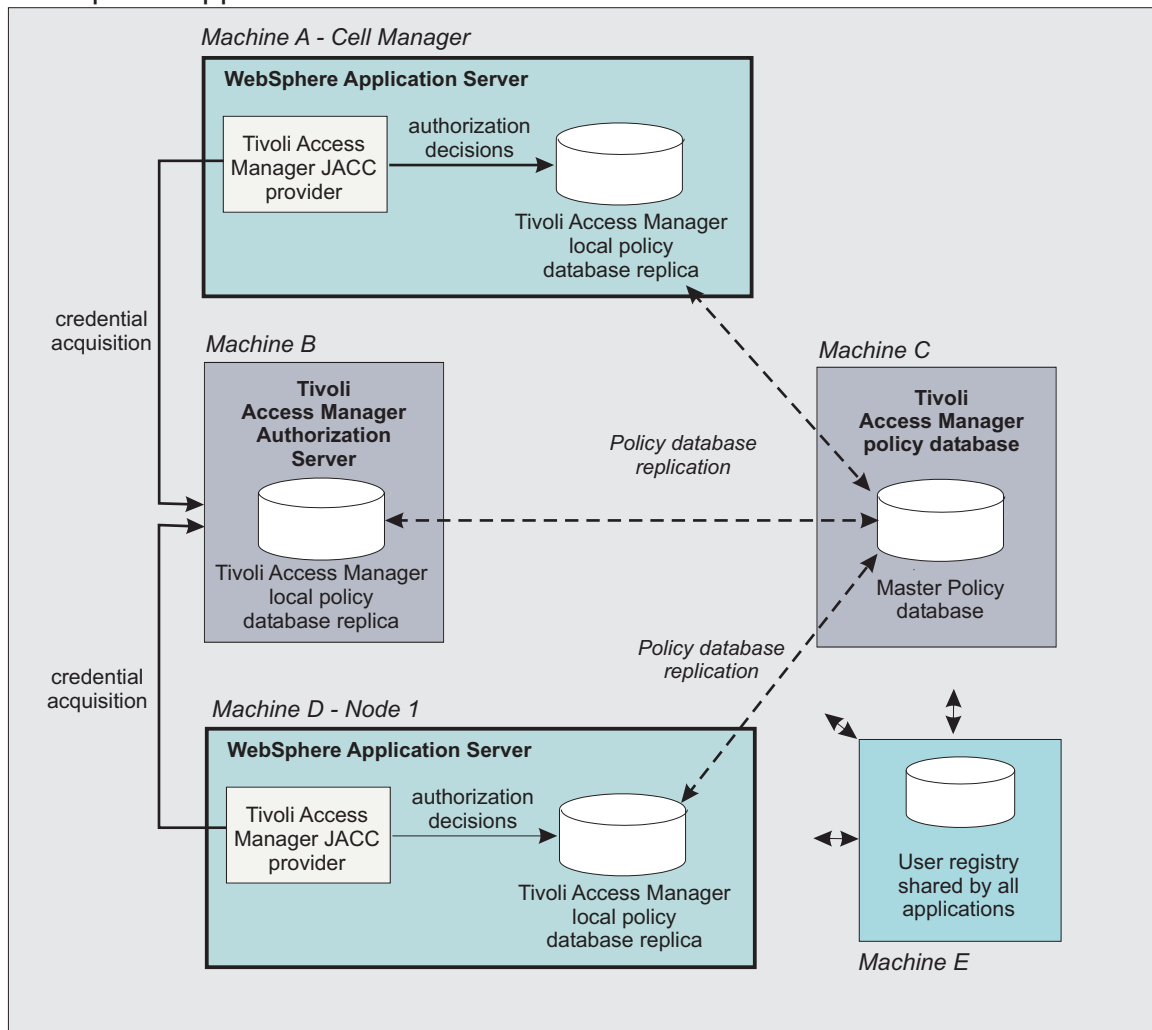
Machine A - Cell Manager

WebSphere Application Server

Tivoli Access Manager JACC provider

authorization decisions

Tivoli Access Manager local policy database replica

credential acquisition

Machine B

Tivoli Access Manager Authorization Server

Tivoli Access Manager local policy database replica

Policy database replication

Machine C

Tivoli Access Manager policy database

Master Policy database

Policy database replication

credential acquisition

Machine D - Node 1

WebSphere Application Server

Tivoli Access Manager JACC provider

authorization decisions

Tivoli Access Manager local policy database replica

User registry shared by all applications

Machine E